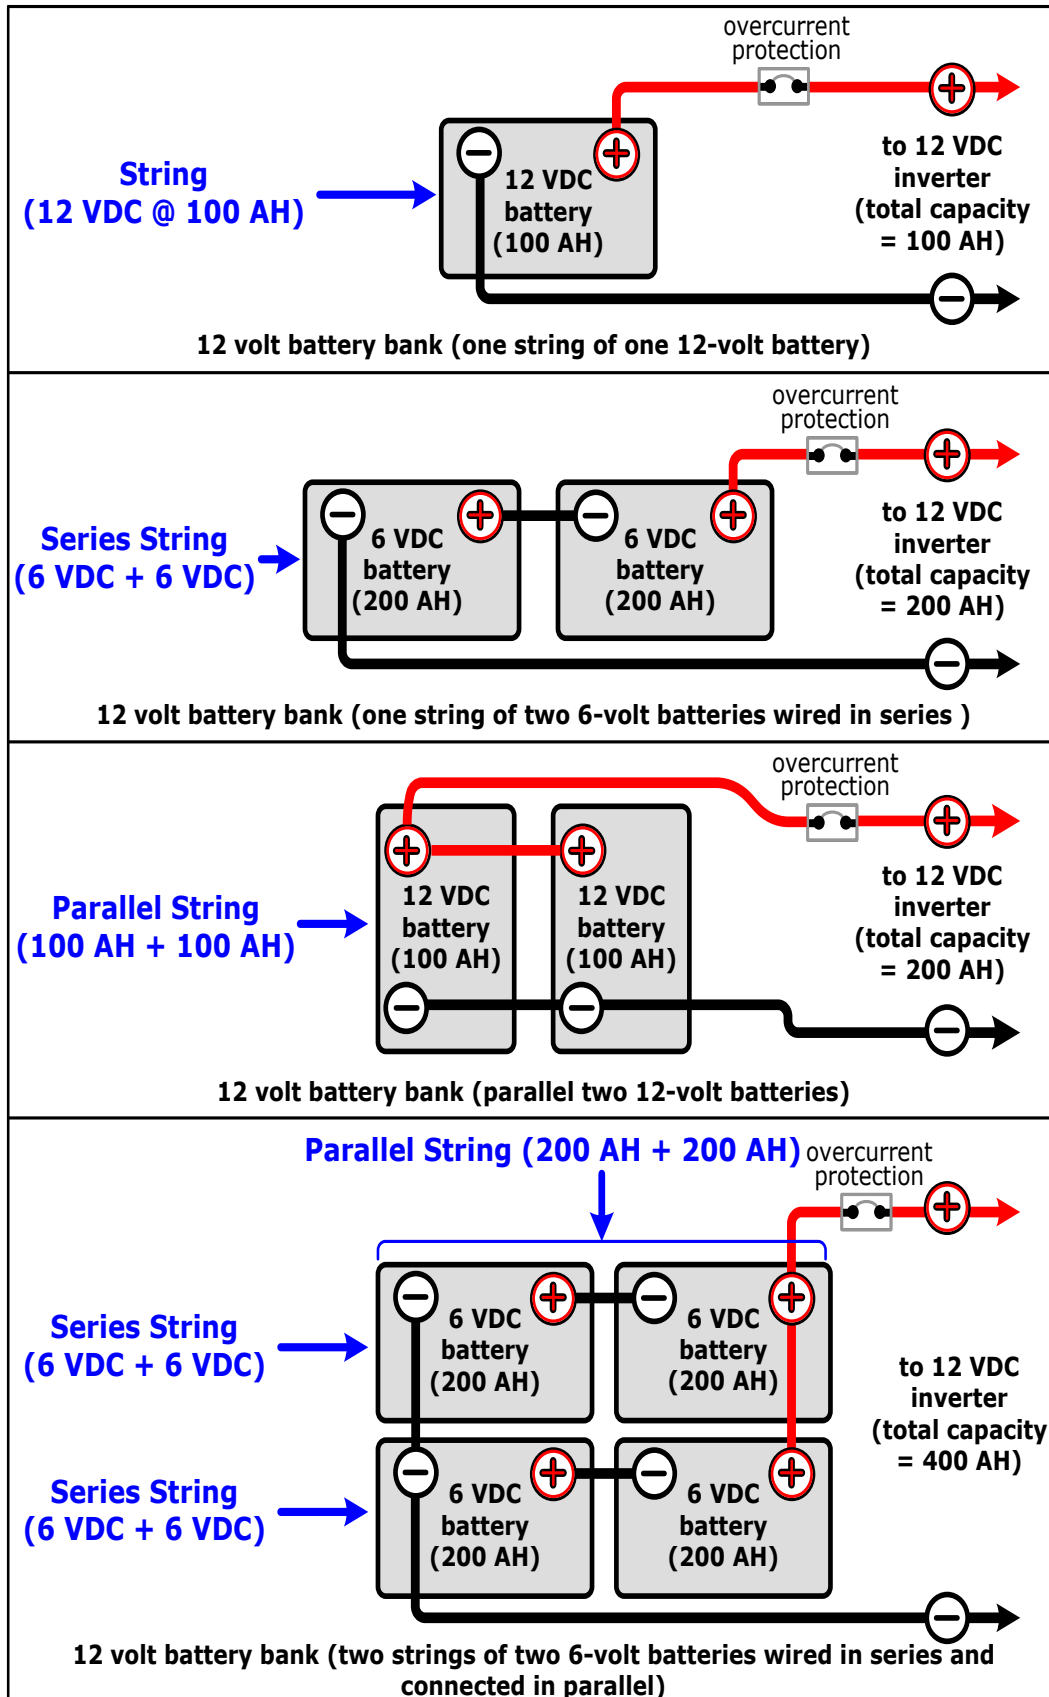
overcurrent protection

String
(12 VDC @ 100 AH)

12 VDC battery (100 AH)

to 12 VDC inverter (total capacity = 100 AH)

12 volt battery bank (one string of one 12-volt battery)

overcurrent protection

Series String
(6 VDC + 6 VDC)

6 VDC battery (200 AH)

6 VDC battery (200 AH)

to 12 VDC inverter (total capacity = 200 AH)

12 volt battery bank (one string of two 6-volt batteries wired in series )

overcurrent protection

Parallel String
(100 AH + 100 AH)

12 VDC battery (100 AH)

12 VDC battery (100 AH)

to 12 VDC inverter (total capacity = 200 AH)

12 volt battery bank (parallel two 12-volt batteries)

Parallel String (200 AH + 200 AH)

overcurrent protection

Series String
(6 VDC + 6 VDC)

6 VDC battery (200 AH)

6 VDC battery (200 AH)

Series String
(6 VDC + 6 VDC)

6 VDC battery (200 AH)

6 VDC battery (200 AH)

to 12 VDC inverter (total capacity = 400 AH)

12 volt battery bank (two strings of two 6-volt batteries wired in series and connected in parallel)